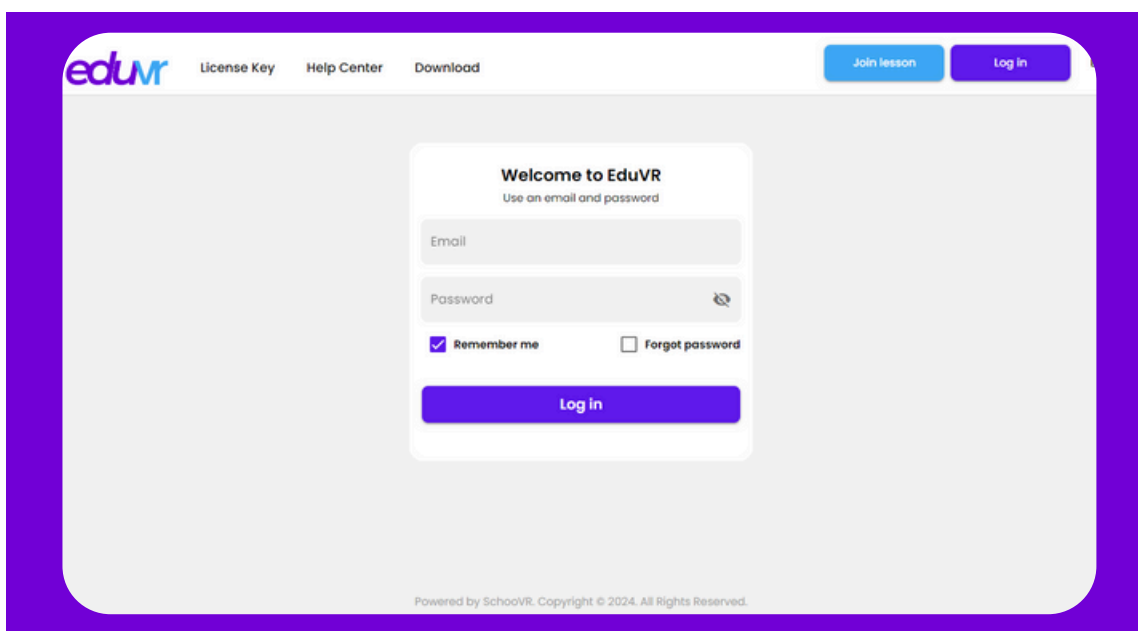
eduvr License Key Help Center Download Join lesson Log in

Welcome to EduVR
Use an email and password

Email

Password

Remember me Forgot password

Log in

Powered by SchooVR. Copyright © 2024. All Rights Reserved.